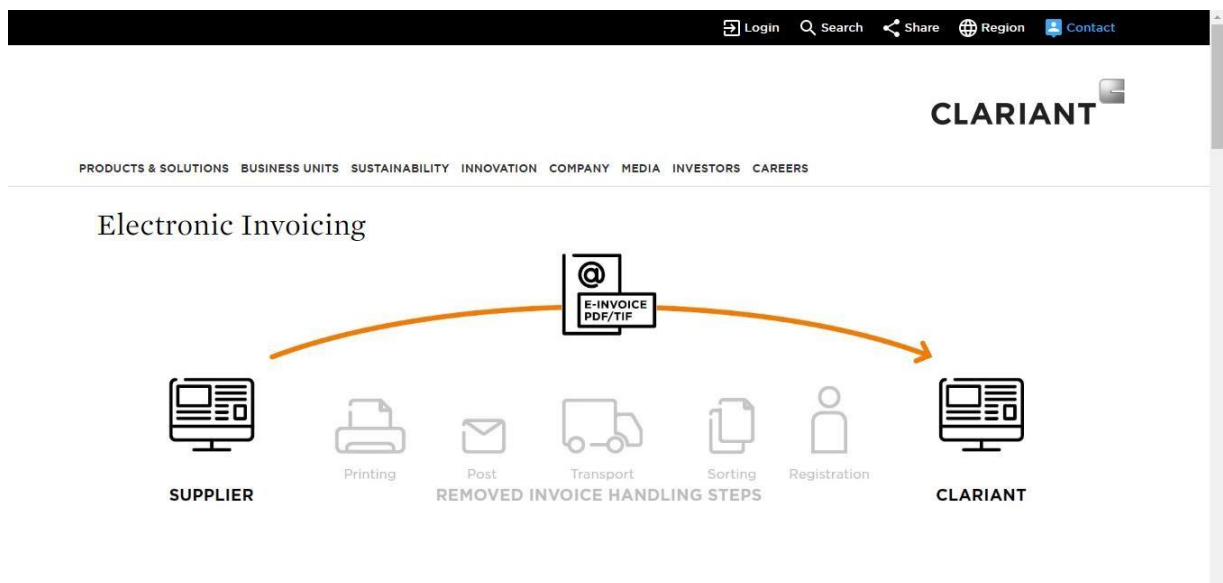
Login Search Share Region Contact

CLARIANT

PRODUCTS & SOLUTIONS BUSINESS UNITS SUSTAINABILITY INNOVATION COMPANY MEDIA INVESTORS CAREERS

Electronic Invoicing

@

E-INVOICE PDF/TIF

SUPPLIER

Printing Post Transport Sorting Registration

REMOVED INVOICE HANDLING STEPS

CLARIANT